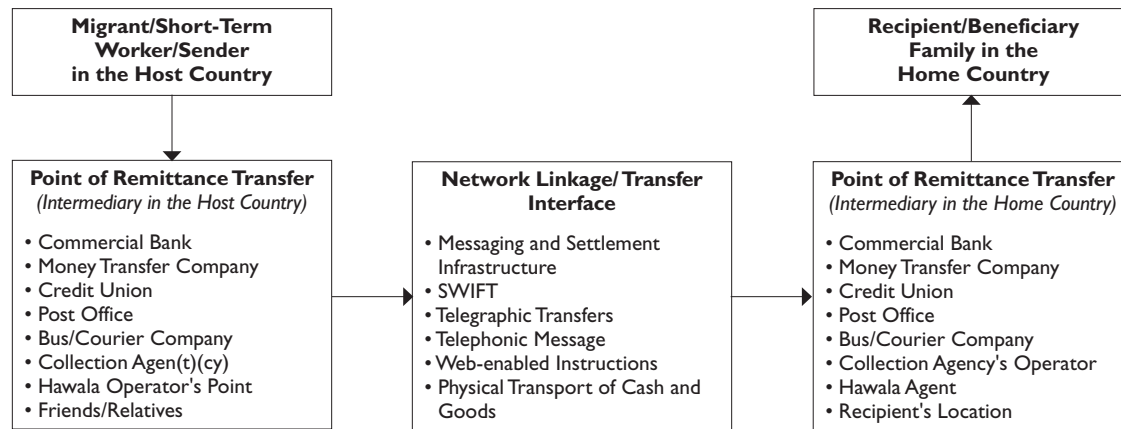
**Migrant/Short-Term Worker/Sender in the Host Country**

**Recipient/Beneficiary Family in the Home Country**

**Point of Remittance Transfer**
*(Intermediary in the Host Country)*

- Commercial Bank
- Money Transfer Company
- Credit Union
- Post Office
- Bus/Courier Company
- Collection Agen(t)(cy)
- Hawala Operator's Point
- Friends/Relatives

**Network Linkage/ Transfer Interface**

- Messaging and Settlement Infrastructure
- SWIFT
- Telegraphic Transfers
- Telephonic Message
- Web-enabled Instructions
- Physical Transport of Cash and Goods

**Point of Remittance Transfer**
*(Intermediary in the Home Country)*

- Commercial Bank
- Money Transfer Company
- Credit Union
- Post Office
- Bus/Courier Company
- Collection Agency's Operator
- Hawala Agent
- Recipient's Location